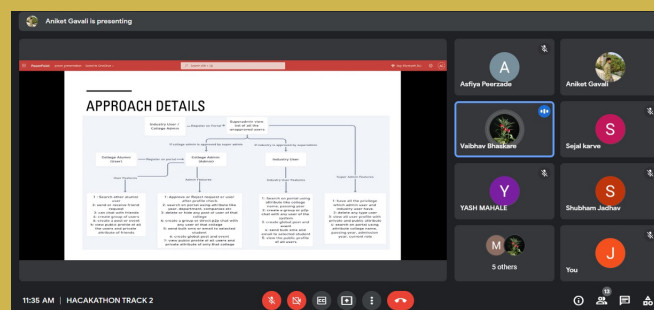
Aniket Gavali is presenting

APPROACH DETAILS

Industry User / College Admin
Register on Portal
Superadmin view list of all the unapproved users
If college admin is approved by super admin
If Industry is approved by superadmin
College Student (User)
Register on portal usin
College Admin (Admin)
Industry User
User Features
Admin Features
Industry User Features
Super Admin Features

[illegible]

A
Asfiya Peerzade
Aniket Gavali
Vaibhav Bhaskare
S
Sejal karve
Y
YASH MAHALE
S
Shubham Jadhav
M
5 others
J
You

11:35 AM | HACAKATHON TRACK 2
13